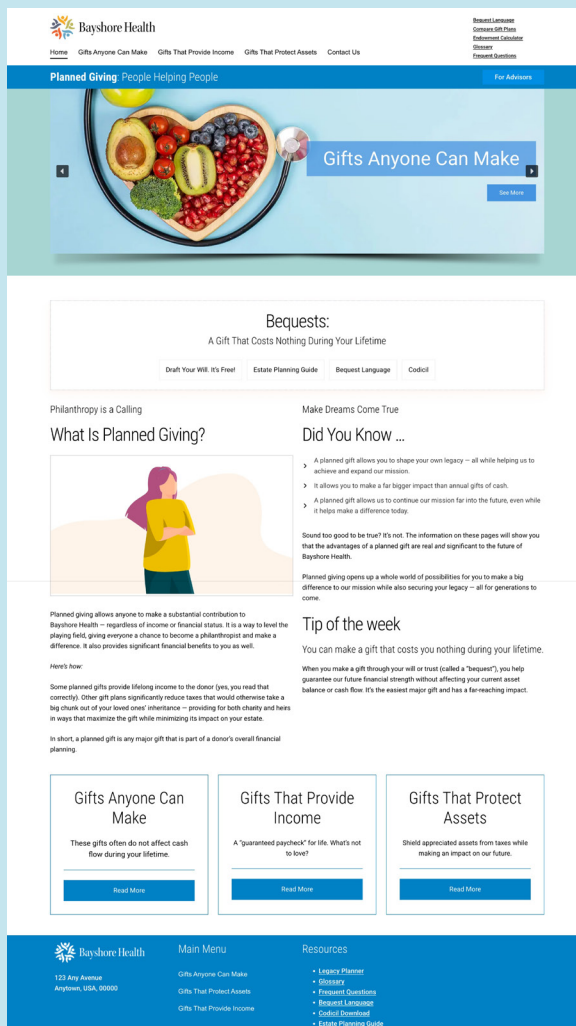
Bayshore Health

Home Gifts Anyone Can Make Gifts That Provide Income Gifts That Protect Assets Contact Us

Bequest Language
Compare Gift Plans
Endowment Calculator
Glossary
Frequent Questions

Planned Giving: People Helping People

For Advisors

Gifts Anyone Can Make

See More

Bequests:
A Gift That Costs Nothing During Your Lifetime

Draft Your Will. It's Free! Estate Planning Guide Bequest Language Codicil

Philanthropy is a Calling

What Is Planned Giving?

Planned giving allows anyone to make a substantial contribution to Bayshore Health — regardless of income or financial status. It is a way to level the playing field, giving *everyone* a chance to become a philanthropist and make a difference. It also provides significant financial benefits to you as well.

Here's how:

Some planned gifts provide lifelong income to the donor (yes, you read that correctly). Other gift plans significantly reduce taxes that would otherwise take a big chunk out of your loved ones' inheritance — providing for both charity and heirs in ways that maximize the gift while minimizing its impact on your estate.

In short, a planned gift is any major gift that is part of a donor's overall financial planning.

Make Dreams Come True

Did You Know ...

A planned gift allows you to shape your own legacy — all while helping us to achieve and expand our mission.

It allows you to make a far bigger impact than annual gifts of cash.

A planned gift allows us to continue our mission far into the future, even while it helps make a difference today.

Sound too good to be true? It's not. The information on these pages will show you that the advantages of a planned gift are real and significant to the future of Bayshore Health.

Planned giving opens up a whole world of possibilities for you to make a big difference to our mission while also securing your legacy — all for generations to come.

Tip of the week

You can make a gift that costs you nothing during your lifetime.

When you make a gift through your will or trust (called a "bequest"), you help guarantee our future financial strength without affecting your current asset balance or cash flow. It's the easiest major gift and has a far-reaching impact.

Gifts Anyone Can Make

These gifts often do not affect cash flow during your lifetime.

Read More

Gifts That Provide Income

A "guaranteed paycheck" for life. What's not to love?

Read More

Gifts That Protect Assets

Shield appreciated assets from taxes while making an impact on our future.

Read More

Bayshore Health

123 Any Avenue
Anytown, USA, 00000

Main Menu

Gifts Anyone Can Make
Gifts That Protect Assets
Gifts That Provide Income

Resources

• Legacy Planner
• Glossary
• Frequent Questions
• Bequest Language
• Codicil Download
• Estate Planning Guide